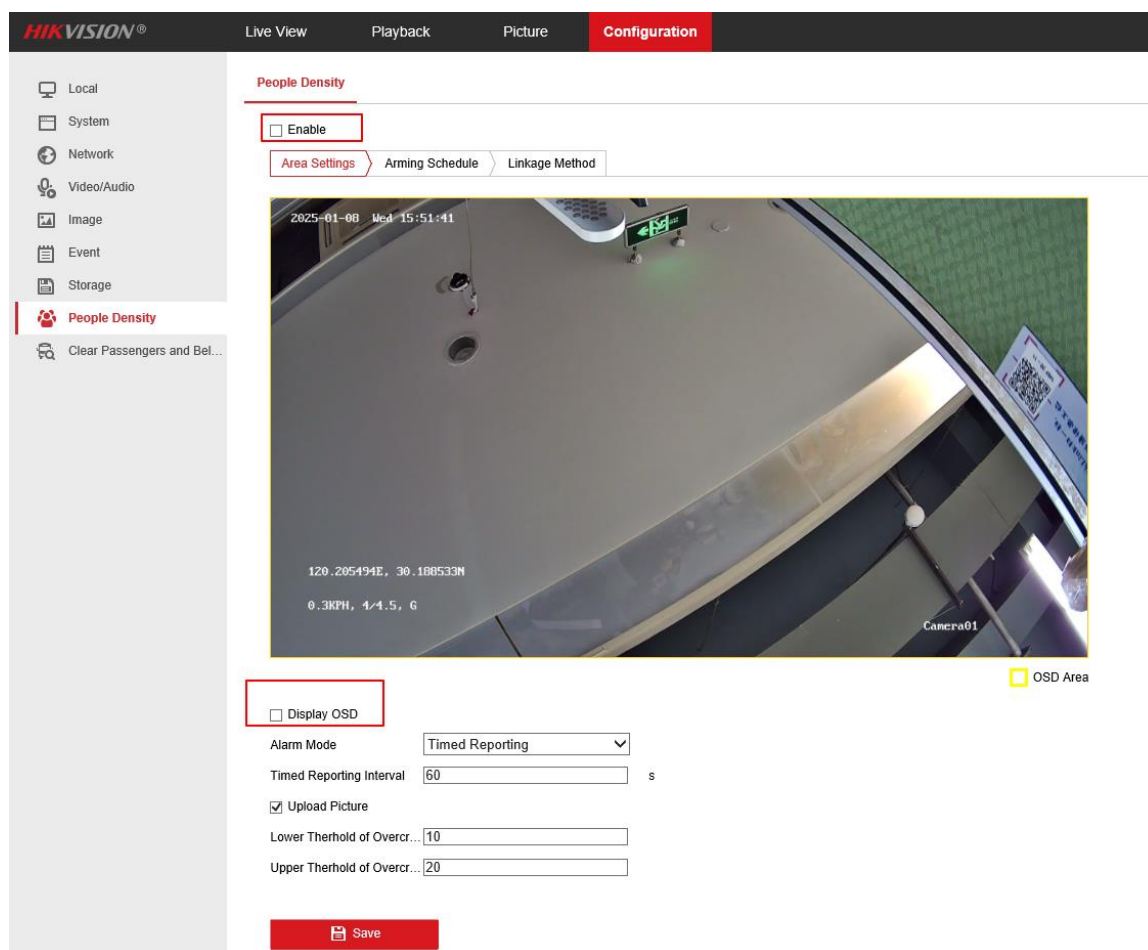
HIKVISION®
Live View
Playback
Picture
Configuration

Local
System
Network
Video/Audio
Image
Event
Storage
People Density
Clear Passengers and Bel...

People Density

Enable

Area Settings
Arming Schedule
Linkage Method

2025-01-08 Wed 15:51:41
120.205494E, 30.188533N
0.3KPH, 4/4.5, G
Camera01

OSD Area

Display OSD

Alarm Mode
Timed Reporting
Timed Reporting Interval
60
s
Upload Picture
Lower Therhold of Overcr...
10
Upper Therhold of Overcr...
20

Save